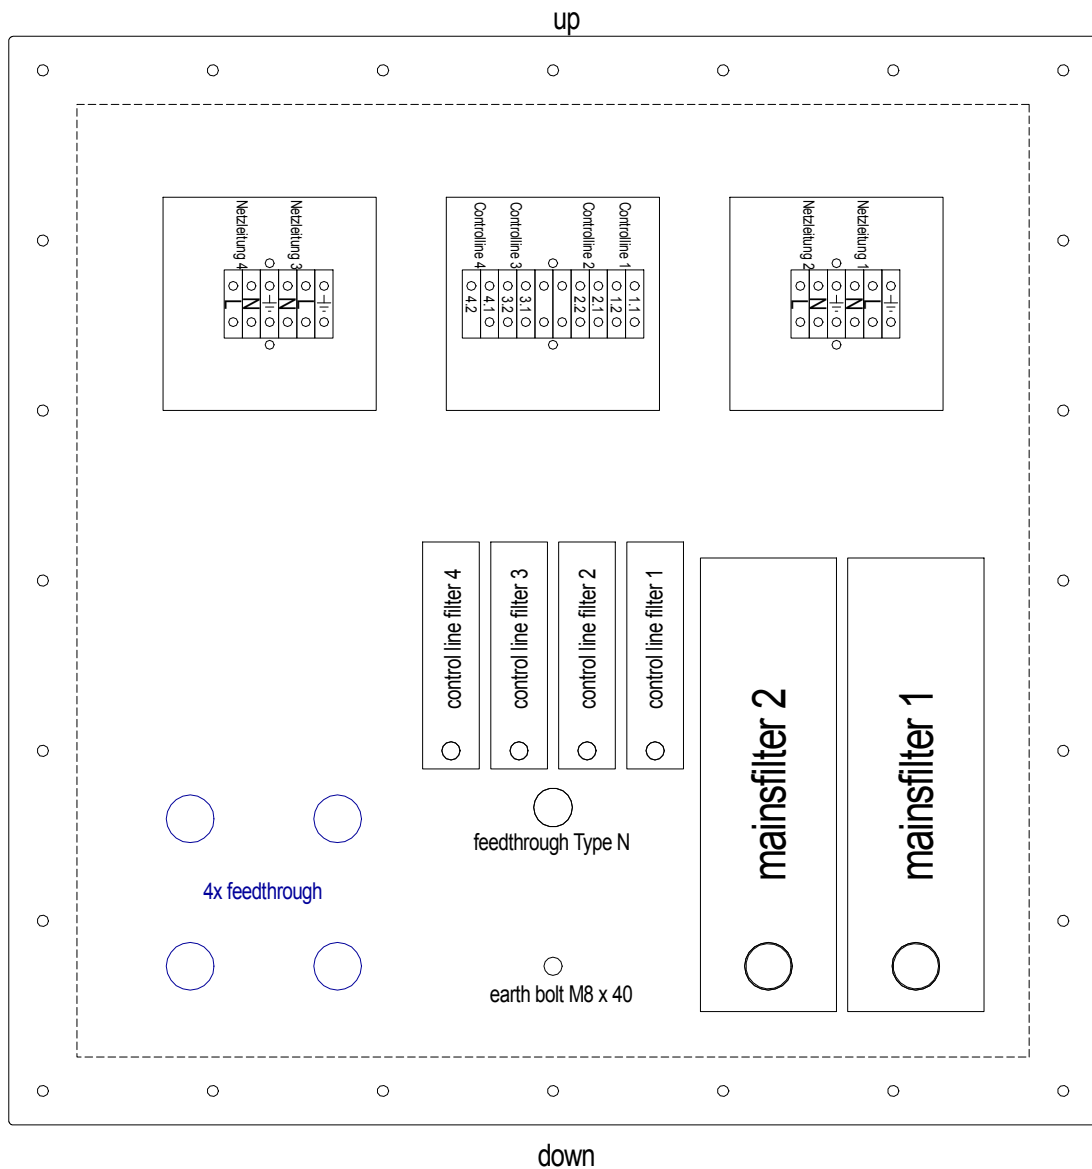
up

Netzleitung 4
Netzleitung 3
L N N L

Controlline 4
Controlline 3
Controlline 2
Controlline 1
4.2 4.1 3.2 3.1 2.2 2.1 1.2 1.1

Netzleitung 2
Netzleitung 1
L N N L

control line filter 4
control line filter 3
control line filter 2
control line filter 1
mainsfilter 2
mainsfilter 1

4x feedthrough

feedthrough Type N

earth bolt M8 x 40

down